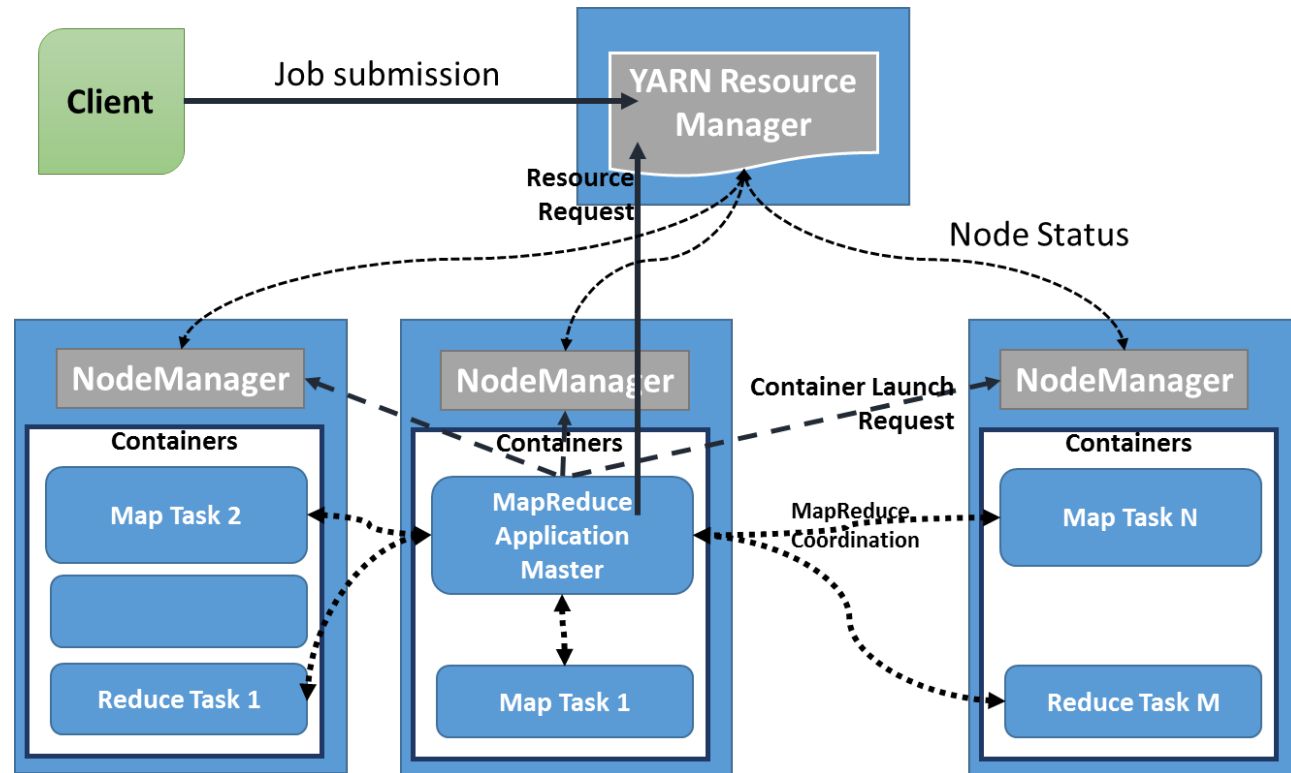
Client

Job submission

YARN Resource Manager

Resource Request

Node Status

NodeManager

NodeManager

Container Launch Request

NodeManager

Containers

Containers

Containers

Map Task 2

MapReduce Application Master

MapReduce Coordination

Map Task N

Reduce Task 1

Map Task 1

Reduce Task M